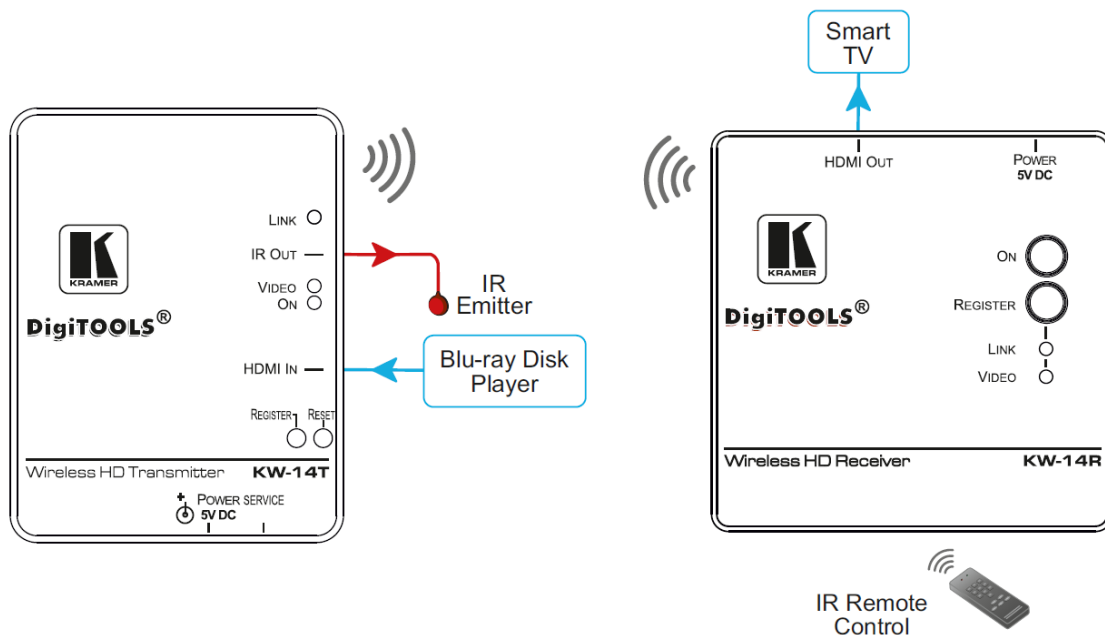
Smart TV

KRAMER

DigiTOOLS®

LINK

IR OUT

VIDEO ON

HDMI IN

REGISTER RESET

Wireless HD Transmitter KW-14T

POWER SERVICE 5V DC

IR Emitter

Blu-ray Disk Player

HDMI OUT

POWER 5V DC

KRAMER

DigiTOOLS®

ON

REGISTER

LINK

VIDEO

Wireless HD Receiver KW-14R

IR Remote Control